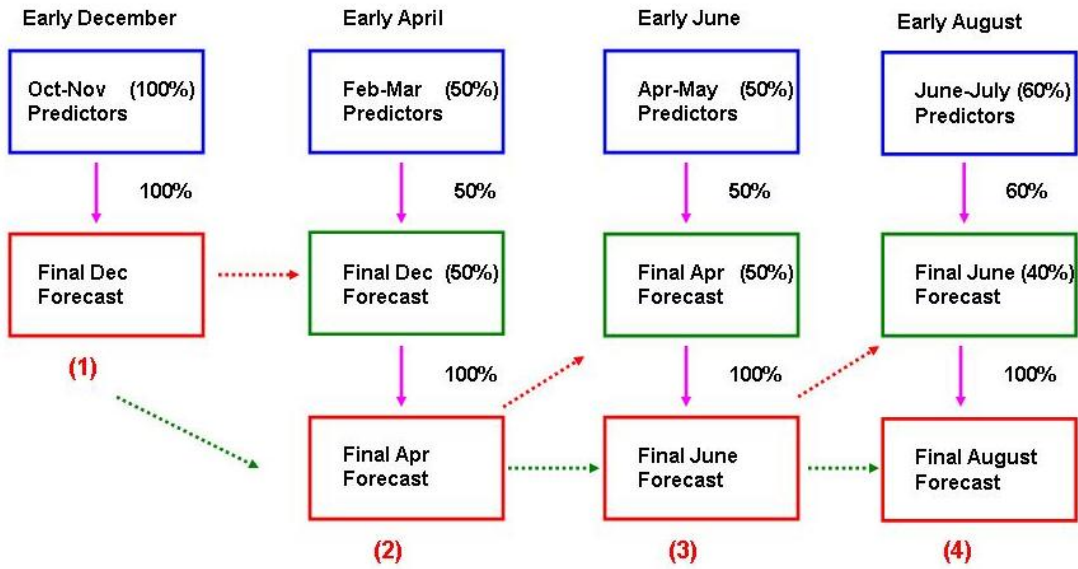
Early December

Oct-Nov (100%) Predictors

100%

Final Dec Forecast

(1)

Early April

Feb-Mar (50%) Predictors

50%

Final Dec (50%) Forecast

100%

Final Apr Forecast

(2)

Early June

Apr-May (50%) Predictors

50%

Final Apr (50%) Forecast

100%

Final June Forecast

(3)

Early August

June-July (60%) Predictors

60%

Final June (40%) Forecast

100%

Final August Forecast

(4)